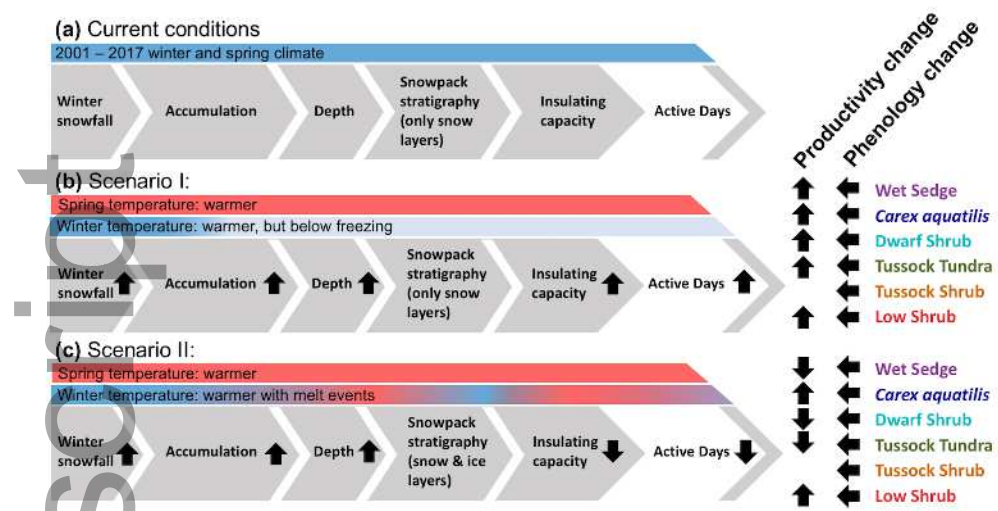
(a) Current conditions

2001 – 2017 winter and spring climate

Winter snowfall

Accumulation

Depth

Snowpack stratigraphy (only snow layers)

Insulating capacity

Active Days

Productivity change

Phenology change

(b) Scenario I:

Spring temperature: warmer

Winter temperature: warmer, but below freezing

Winter snowfall

Accumulation

Depth

Snowpack stratigraphy (only snow layers)

Insulating capacity

Active Days

Wet Sedge

*Carex aquatilis*

Dwarf Shrub

Tussock Tundra

Tussock Shrub

Low Shrub

(c) Scenario II:

Spring temperature: warmer

Winter temperature: warmer with melt events

Winter snowfall

Accumulation

Depth

Snowpack stratigraphy (snow & ice layers)

Insulating capacity

Active Days

Wet Sedge

*Carex aquatilis*

Dwarf Shrub

Tussock Tundra

Tussock Shrub

Low Shrub